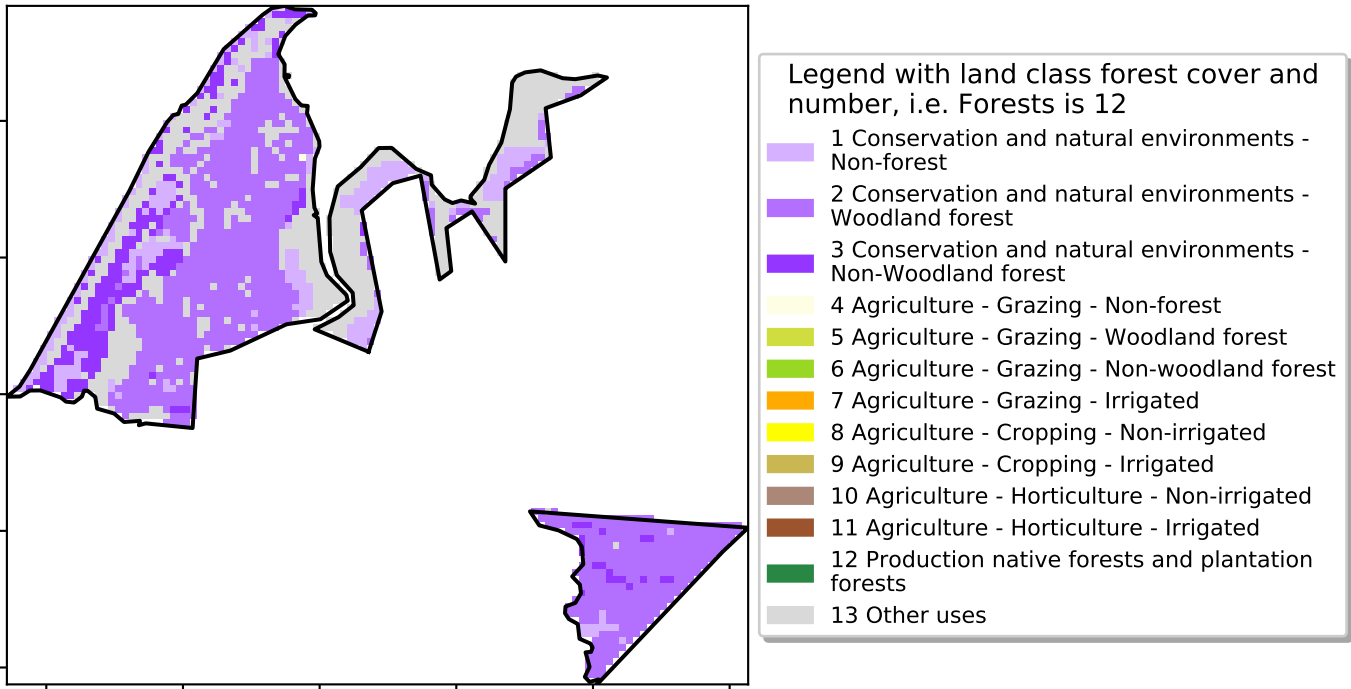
Legend with land class forest cover and number, i.e. Forests is 12

1 Conservation and natural environments - Non-forest

2 Conservation and natural environments - Woodland forest

3 Conservation and natural environments - Non-Woodland forest

4 Agriculture - Grazing - Non-forest

5 Agriculture - Grazing - Woodland forest

6 Agriculture - Grazing - Non-woodland forest

7 Agriculture - Grazing - Irrigated

8 Agriculture - Cropping - Non-irrigated

9 Agriculture - Cropping - Irrigated

10 Agriculture - Horticulture - Non-irrigated

11 Agriculture - Horticulture - Irrigated

12 Production native forests and plantation forests

13 Other uses